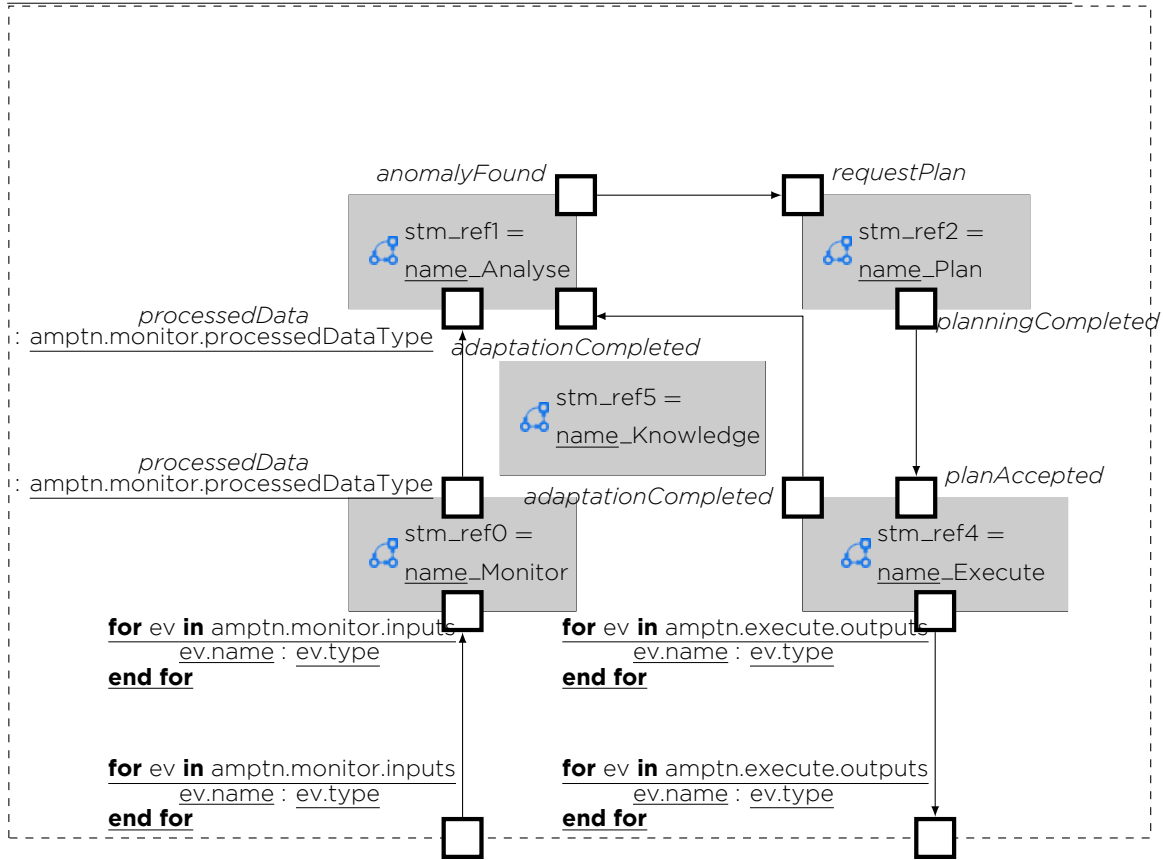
anomalyFound

requestPlan

stm_ref1 = name_Analyse

stm_ref2 = name_Plan

processedData : amptn.monitor.processedDataType

adaptationCompleted

planningCompleted

stm_ref5 = name_Knowledge

processedData : amptn.monitor.processedDataType

adaptationCompleted

planAccepted

stm_ref0 = name_Monitor

stm_ref4 = name_Execute

**for** ev **in** amptn.monitor.inputs
ev.name : ev.type
**end for**

**for** ev **in** amptn.execute.outputs
ev.name : ev.type
**end for**

**for** ev **in** amptn.monitor.inputs
ev.name : ev.type
**end for**

**for** ev **in** amptn.execute.outputs
ev.name : ev.type
**end for**